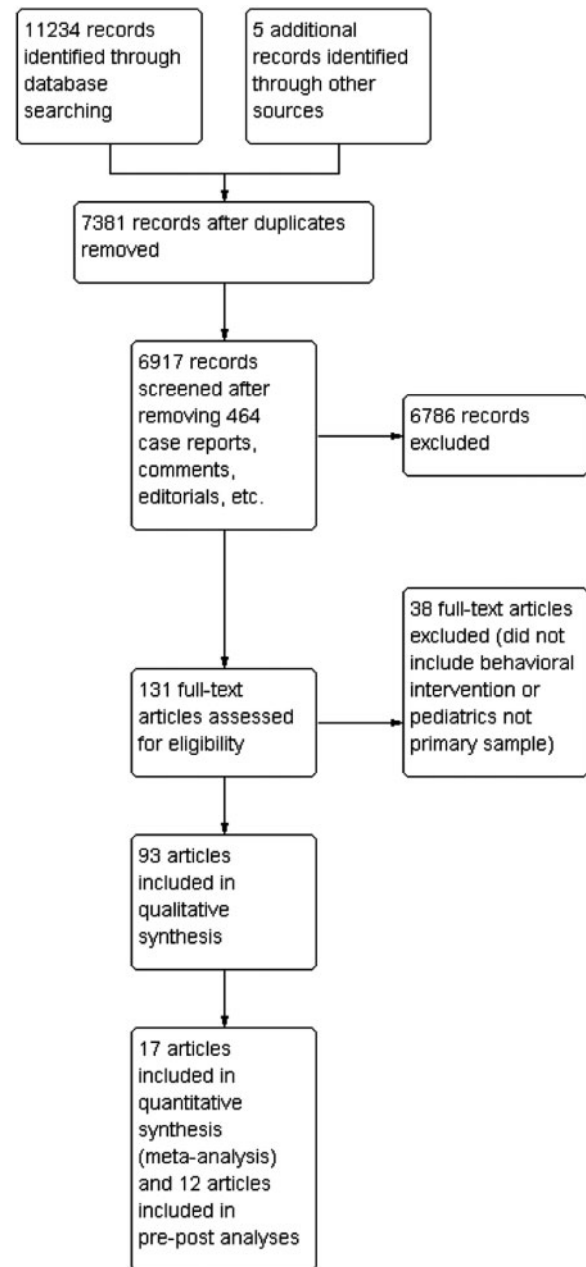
11234 records identified through database searching

5 additional records identified through other sources

7381 records after duplicates removed

6917 records screened after removing 464 case reports, comments, editorials, etc.

6786 records excluded

131 full-text articles assessed for eligibility

38 full-text articles excluded (did not include behavioral intervention or pediatrics not primary sample)

93 articles included in qualitative synthesis

17 articles included in quantitative synthesis (meta-analysis) and 12 articles included in pre-post analyses